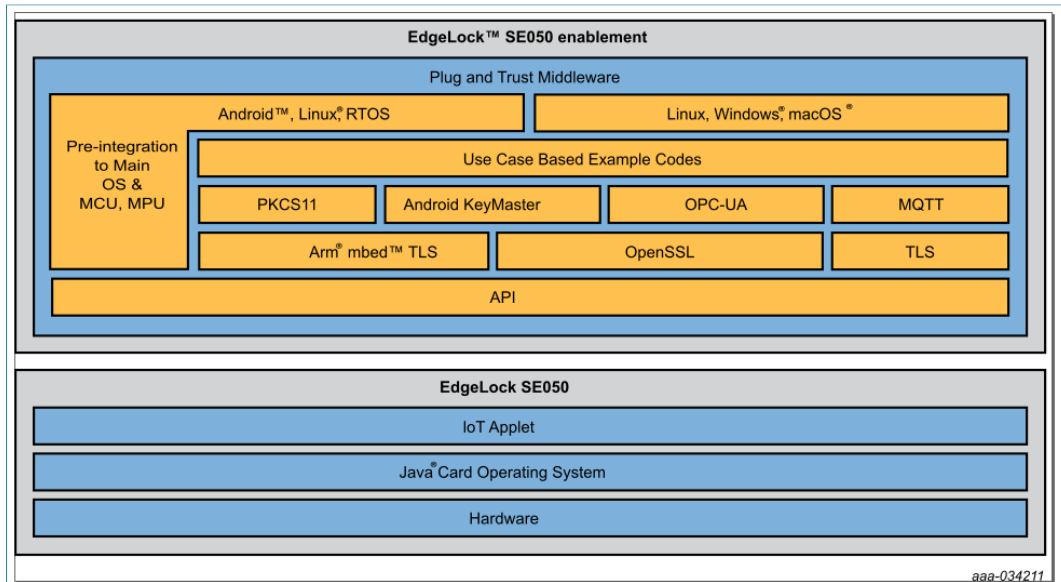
EdgeLock™ SE050 enablement

Plug and Trust Middleware

Android™, Linux®, RTOS

Linux, Windows®, macOS®

Pre-integration to Main OS & MCU, MPU

Use Case Based Example Codes

PKCS11

Android KeyMaster

OPC-UA

MQTT

Arm® mbed™ TLS

OpenSSL

TLS

API

EdgeLock SE050

IoT Applet

Java® Card Operating System

Hardware

aaa-034211